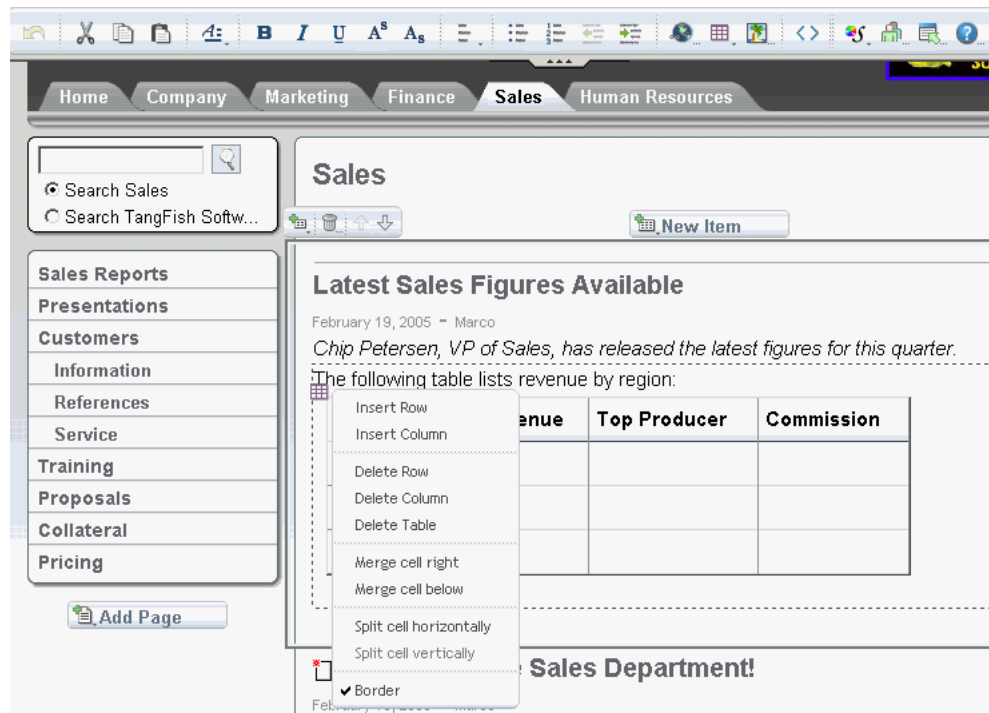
Home Company Marketing Finance Sales Human Resources

Search Sales
Search TangFish Softw...

Sales Reports
Presentations
Customers
Information
References
Service
Training
Proposals
Collateral
Pricing

Add Page

Sales

New Item

Latest Sales Figures Available

February 19, 2005 - Marco

Chip Petersen, VP of Sales, has released the latest figures for this quarter.

The following table lists revenue by region:

| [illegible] enue | Top Producer | Commission |
|---|---|---|
| | | |
| | | |
| | | |

Insert Row
Insert Column
Delete Row
Delete Column
Delete Table
Merge cell right
Merge cell below
Split cell horizontally
Split cell vertically
✔Border

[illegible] Sales Department!

Feb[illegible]